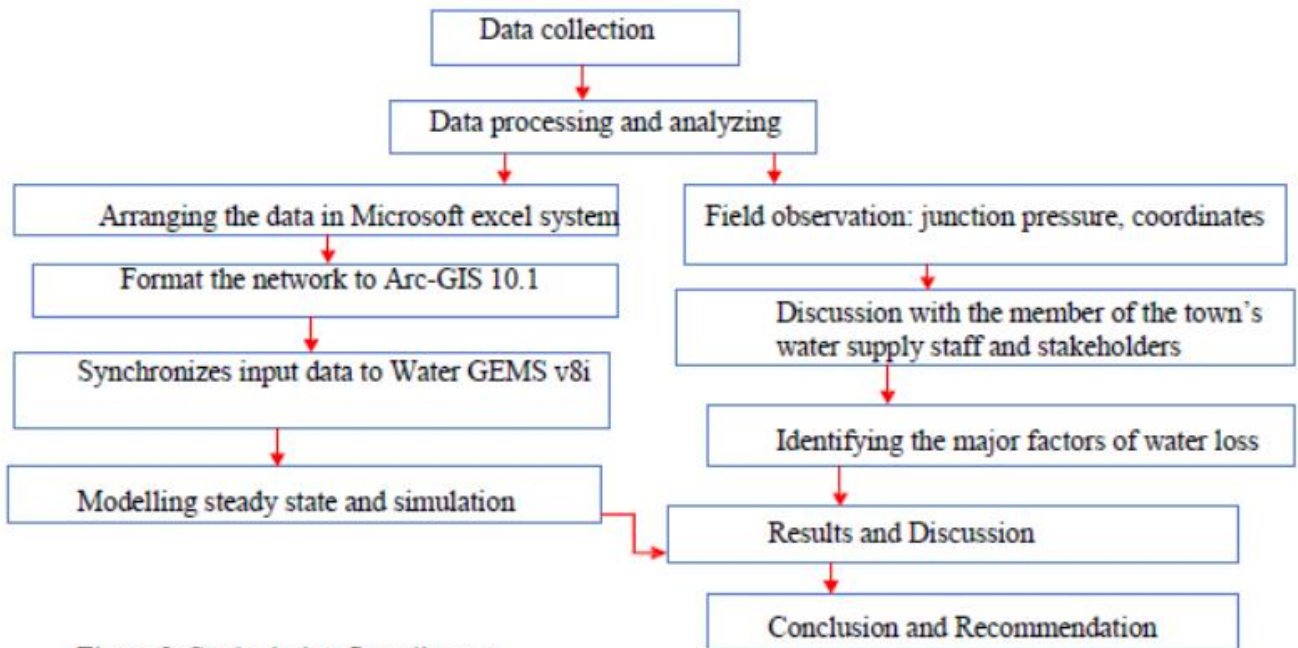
Data collection

Data processing and analyzing

Arranging the data in Microsoft excel system

Format the network to Arc-GIS 10.1

Synchronizes input data to Water GEMS v8i

Modelling steady state and simulation

Field observation: junction pressure, coordinates

Discussion with the member of the town's water supply staff and stakeholders

Identifying the major factors of water loss

Results and Discussion

Conclusion and Recommendation

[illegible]